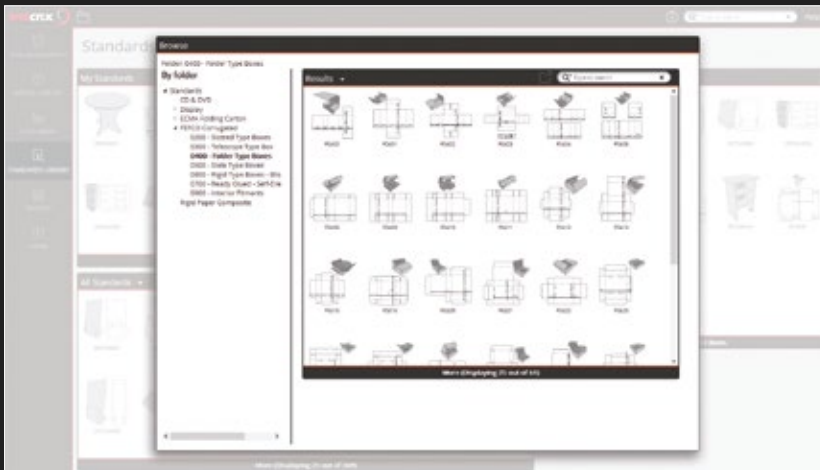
Standards

Browse

Folder: 0400 - Folder Type Boxes

By folder

Standards
CD & DVD
Display
ECMA Folding Carton
FEFCO Corrugated
0200 - Slotted Type Boxes
0300 - Telescope Type Box
0400 - Folder Type Boxes
0500 - Slide Type Boxes
0600 - Rigid Type Boxes - Bis
0700 - Ready Glued - Self-Erecting
0900 - Interior Fitments
Rigid Paper Composite

My Standards

All Standards

Results

More (Displaying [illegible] out of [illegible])

More (Displaying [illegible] out of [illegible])